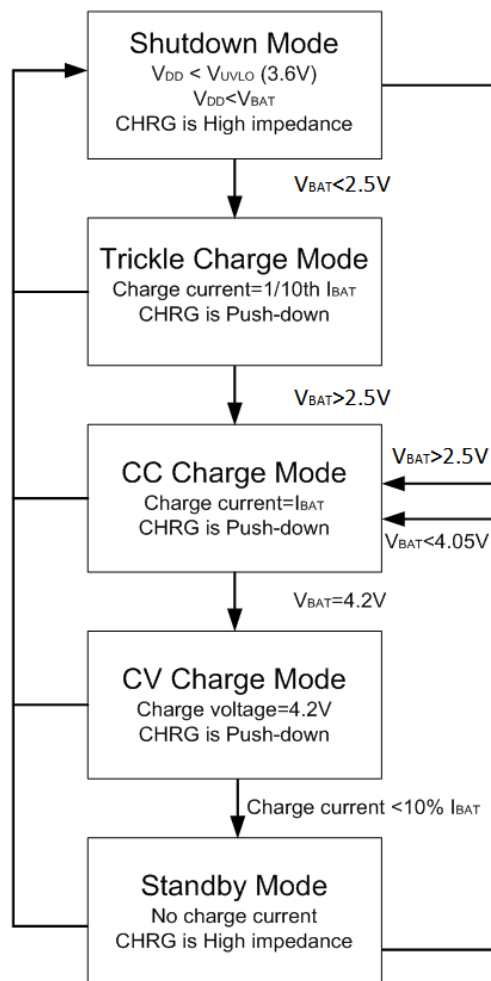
Shutdown Mode
$V_{DD} < V_{UVLO}$ (3.6V)
$V_{DD} < V_{BAT}$
CHRG is High impedance

$V_{BAT}<2.5V$

Trickle Charge Mode
Charge current=1/10th $I_{BAT}$
CHRG is Push-down

$V_{BAT}>2.5V$

CC Charge Mode
Charge current=$I_{BAT}$
CHRG is Push-down

$V_{BAT}>2.5V$

$V_{BAT}<4.05V$

$V_{BAT}=4.2V$

CV Charge Mode
Charge voltage=4.2V
CHRG is Push-down

Charge current <10% $I_{BAT}$

Standby Mode
No charge current
CHRG is High impedance